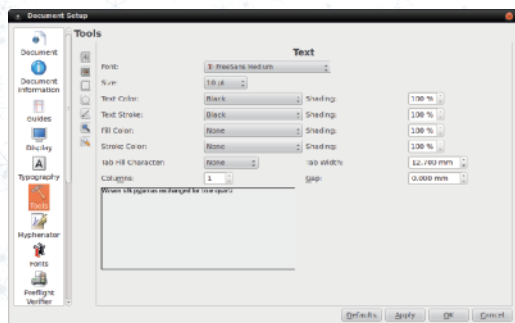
Document Setup

Tools

Document
Document Information
Guides
Display
Typography
Tools
Hyphenator
Fonts
Preflight Verifier

Text

Font: FreeSans Medium
Size: 10 pt
Text Color: Black
Shading: 100 %
Text Stroke: Black
Shading: 100 %
Fill Color: None
Shading: 100 %
Stroke Color: None
Shading: 100 %
Tab Fill Character: None
Tab Width: 12.700 mm
Columns: 1
Gap: 0.000 mm

Woven silk pyjamas exchanged for blue quartz

Defaults
Apply
OK
Cancel